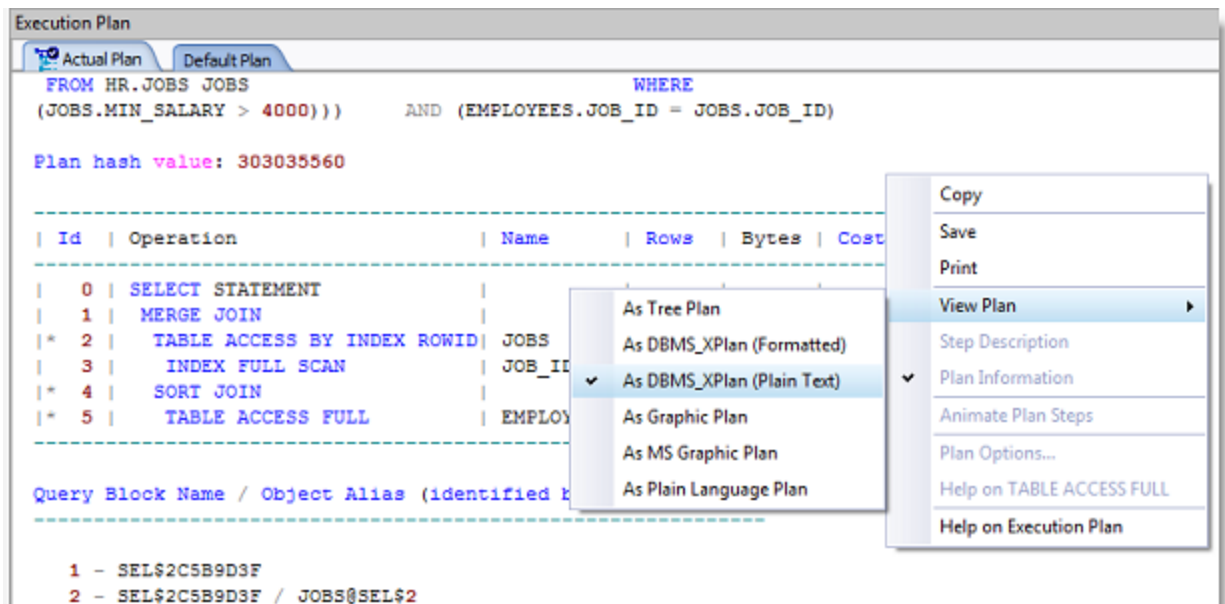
Execution Plan

Actual Plan | Default Plan

FROM HR.JOBS JOBS WHERE
(JOBS.MIN_SALARY > 4000))) AND (EMPLOYEES.JOB_ID = JOBS.JOB_ID)

Plan hash value: 303035560

----------------------------------------------------------------

| Id | Operation | Name | Rows | Bytes | Cost

----------------------------------------------------------------

| 0 | SELECT STATEMENT |
| 1 | MERGE JOIN |
|* 2 | TABLE ACCESS BY INDEX ROWID| JOBS
| 3 | INDEX FULL SCAN | JOB_ID
|* 4 | SORT JOIN |
|* 5 | TABLE ACCESS FULL | EMPLOY

----------------------------------------------------------------

Query Block Name / Object Alias (identified b

----------------------------------------------------------------

1 - SEL$2C5B9D3F
2 - SEL$2C5B9D3F / JOBS@SEL$2

Copy
Save
Print
View Plan
Step Description
Plan Information
Animate Plan Steps
Plan Options...
Help on TABLE ACCESS FULL
Help on Execution Plan

As Tree Plan
As DBMS_XPlan (Formatted)
As DBMS_XPlan (Plain Text)
As Graphic Plan
As MS Graphic Plan
As Plain Language Plan